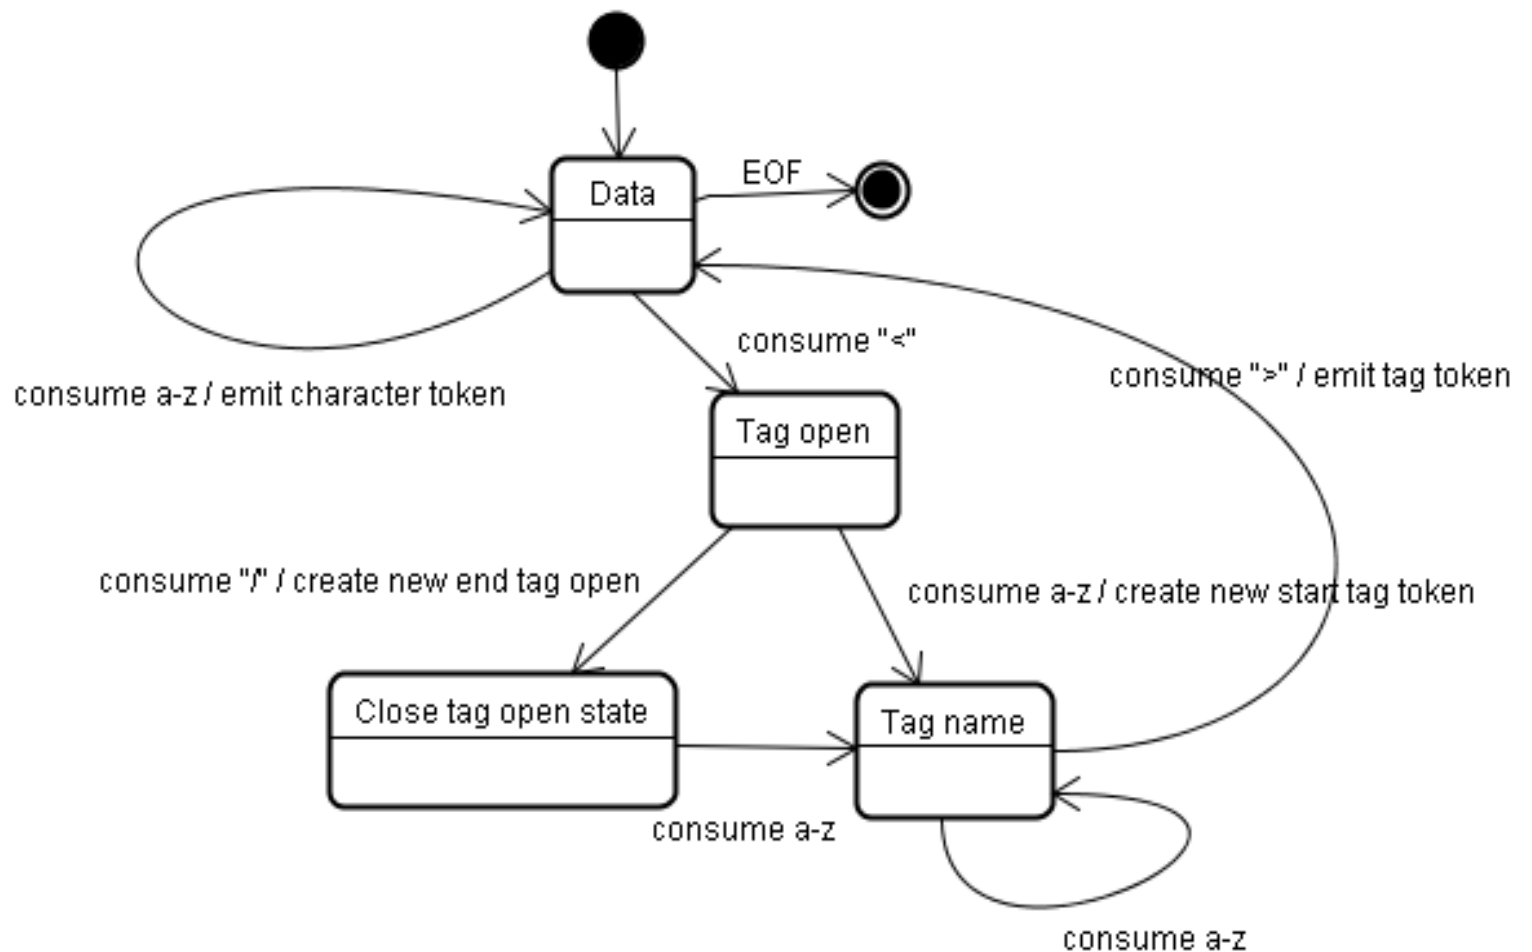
Data

EOF

consume "<"

consume ">" / emit tag token

consume a-z / emit character token

Tag open

consume "/" / create new end tag open

consume a-z / create new start tag token

Close tag open state

Tag name

consume a-z

consume a-z